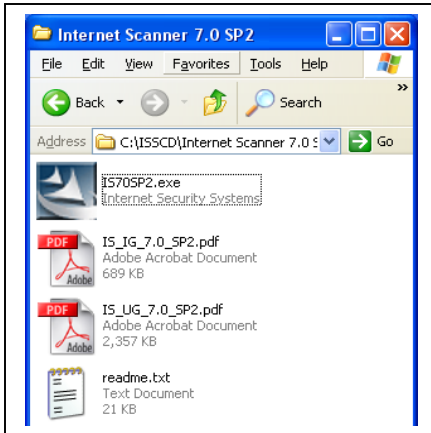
Internet Scanner 7.0 SP2

File Edit View Favorites Tools Help

Back Search

Address C:\ISSCD\Internet Scanner 7.0 S Go

IS70SP2.exe
Internet Security Systems

PDF Adobe
IS_IG_7.0_SP2.pdf
Adobe Acrobat Document
689 KB

PDF Adobe
IS_UG_7.0_SP2.pdf
Adobe Acrobat Document
2,357 KB

readme.txt
Text Document
21 KB